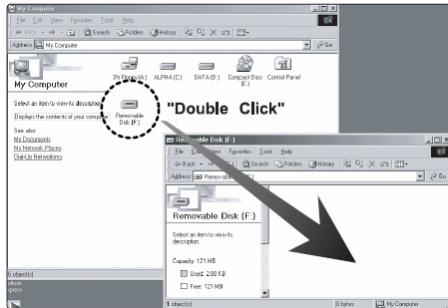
My Computer

File Edit View Favorites Tools Help

Back Search Folders History

Address My Computer

Go

My Computer

Select an item to view its description.

Displays the contents of your computer

See also:
My Documents
My Network Places
Dial-Up Networking

3½ Floppy (A:)
ALPHA (C:)
DATA (D:)
Compact Disc (E:)
Control Panel
Removable Disk (F:)

"Double Click"

Removable Disk (F:)

File Edit View Favorites Tools Help

Back Search Folders History

Address Removable Disk (F:)

Go

Removable Disk (F:)

Select an item to view its description.

Capacity: 121 MB
Used: 2.00 KB
Free: 121 MB

6 object(s)

1 object(s)
0 bytes
My Computer